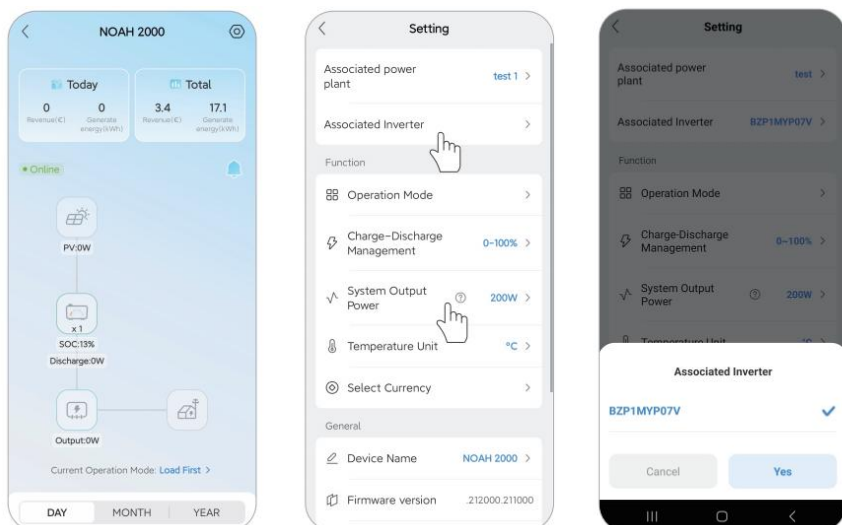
NOAH 2000

Today
0 Revenue(€)
0 Generate energy(kWh)

Total
3.4 Revenue(€)
17.1 Generate energy(kWh)

Online

PV:0W

x 1
SOC:13%
Discharge:0W

Output:0W

Current Operation Mode: Load First >

DAY MONTH YEAR

Setting

Associated power plant test 1 >

Associated Inverter >

Function

Operation Mode >

Charge-Discharge Management 0~100% >

System Output Power 200W >

Temperature Unit °C >

Select Currency >

General

Device Name NOAH 2000 >

Firmware version 212000.211000

Setting

Associated power plant test >

Associated Inverter BZP1MYP07V >

Function

Operation Mode >

Charge-Discharge Management 0~100% >

System Output Power 200W >

Temperature Unit

Associated Inverter

BZP1MYP07V

Cancel Yes